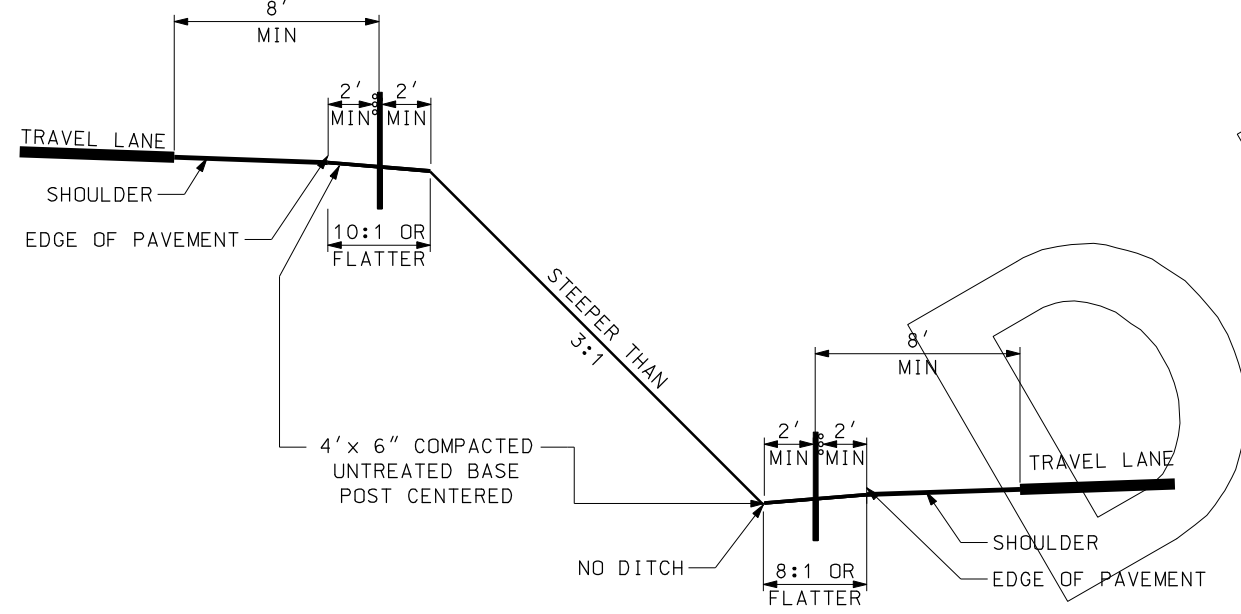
8′
MIN

2′
MIN

2′
MIN

TRAVEL LANE

SHOULDER

EDGE OF PAVEMENT

10:1 OR
FLATTER

STEEPER THAN
3:1

8′
MIN

4′x 6″ COMPACTED
UNTREATED BASE
POST CENTERED

2′
MIN

2′
MIN

TRAVEL LANE

SHOULDER

NO DITCH

8:1 OR
FLATTER

EDGE OF PAVEMENT